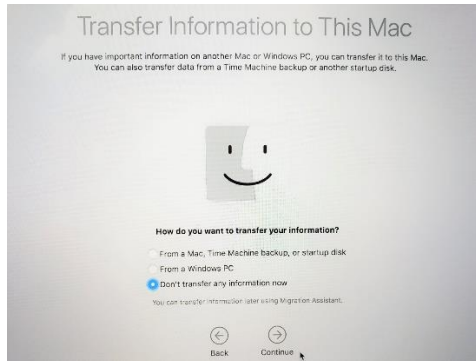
Transfer Information to This Mac

If you have important information on another Mac or Windows PC, you can transfer it to this Mac. You can also transfer data from a Time Machine backup or another startup disk.

How do you want to transfer your information?

From a Mac, Time Machine backup, or startup disk

From a Windows PC

Don't transfer any information now

You can transfer information later using Migration Assistant.

Back

Continue